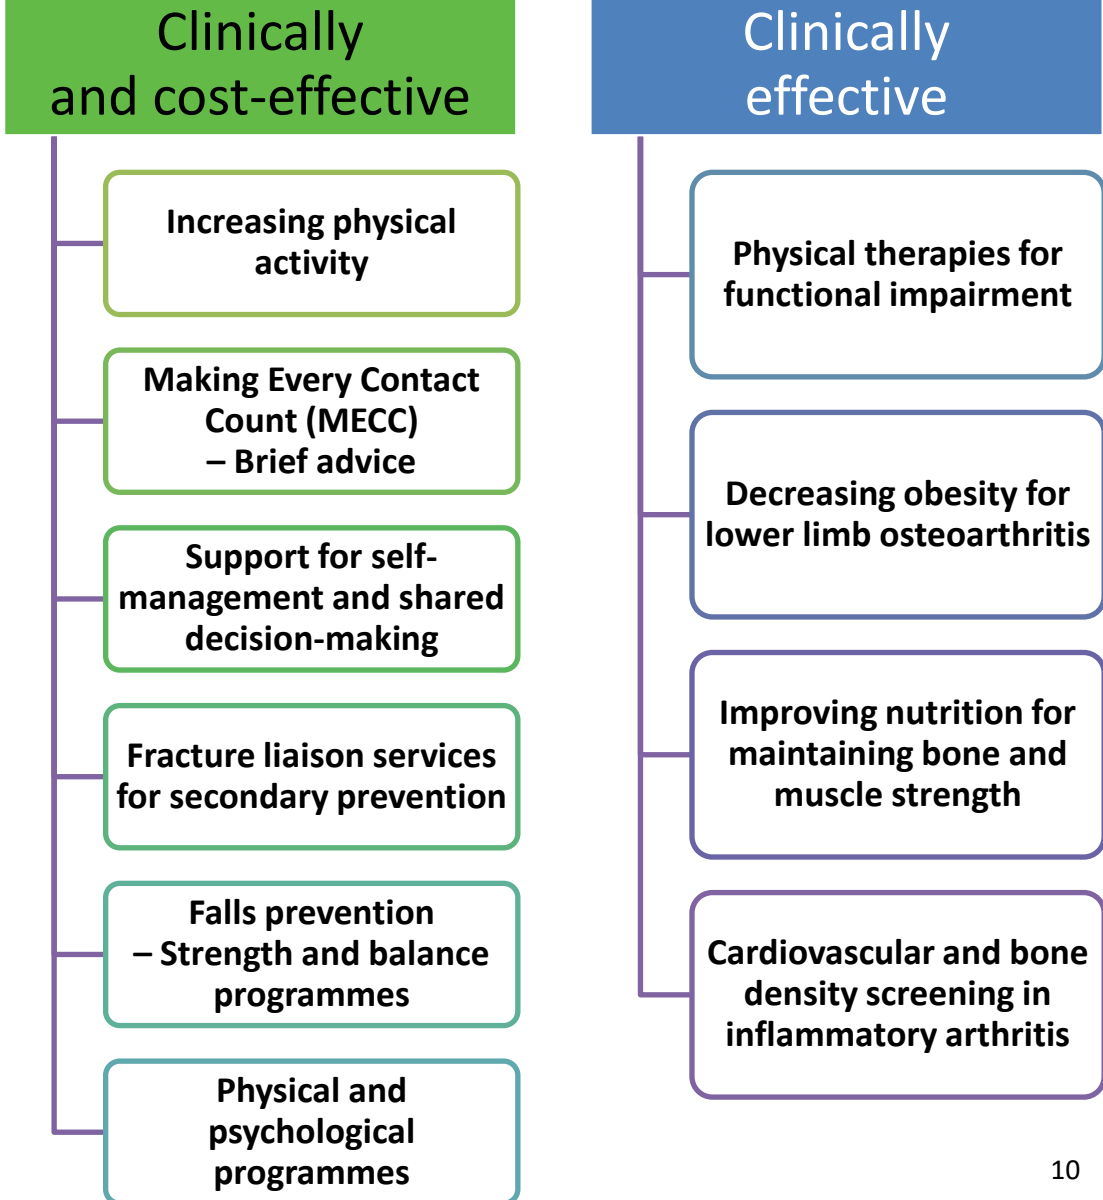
Clinically and cost-effective

Increasing physical activity

Making Every Contact Count (MECC) – Brief advice

Support for self-management and shared decision-making

Fracture liaison services for secondary prevention

Falls prevention – Strength and balance programmes

Physical and psychological programmes

Clinically effective

Physical therapies for functional impairment

Decreasing obesity for lower limb osteoarthritis

Improving nutrition for maintaining bone and muscle strength

Cardiovascular and bone density screening in inflammatory arthritis

10